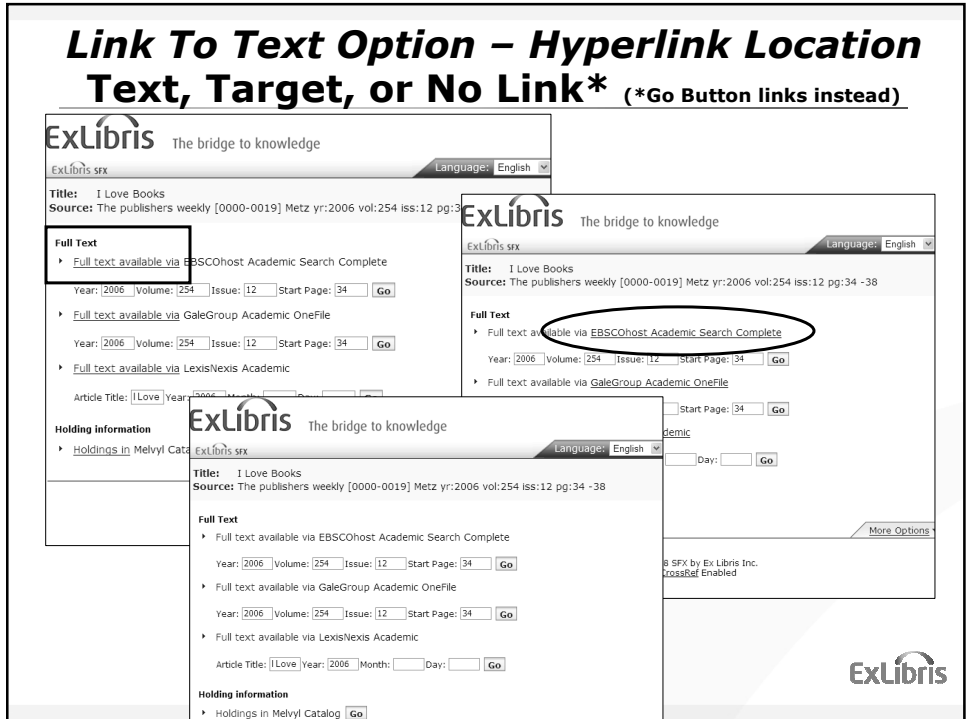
Link To Text Option – Hyperlink Location
Text, Target, or No Link* (*Go Button links instead)

ExLibris The bridge to knowledge
ExLibris SFX
Language: English

Title: I Love Books
Source: The publishers weekly [0000-0019] Metz yr:2006 vol:254 iss:12 pg:3

Full Text
Full text available via EBSCOhost Academic Search Complete
Year: 2006 Volume: 254 Issue: 12 Start Page: 34 Go
Full text available via GaleGroup Academic OneFile
Year: 2006 Volume: 254 Issue: 12 Start Page: 34 Go
Full text available via LexisNexis Academic
Article Title: I Love Year: 2006 Month: Day: Go

Holding information
Holdings in Melvyl Cata

ExLibris The bridge to knowledge
ExLibris SFX
Language: English

Title: I Love Books
Source: The publishers weekly [0000-0019] Metz yr:2006 vol:254 iss:12 pg:34 -38

Full Text
Full text available via EBSCOhost Academic Search Complete
Year: 2006 Volume: 254 Issue: 12 Start Page: 34 Go
Full text available via GaleGroup Academic OneFile
Start Page: 34 Go
ademic
Day: Go

More Options
8 SFX by Ex Libris Inc.
CrossRef Enabled

ExLibris The bridge to knowledge
ExLibris SFX
Language: English

Title: I Love Books
Source: The publishers weekly [0000-0019] Metz yr:2006 vol:254 iss:12 pg:34 -38

Full Text
Full text available via EBSCOhost Academic Search Complete
Year: 2006 Volume: 254 Issue: 12 Start Page: 34 Go
Full text available via GaleGroup Academic OneFile
Year: 2006 Volume: 254 Issue: 12 Start Page: 34 Go
Full text available via LexisNexis Academic
Article Title: I Love Year: 2006 Month: Day: Go

Holding information
Holdings in Melvyl Catalog Go

ExLibris